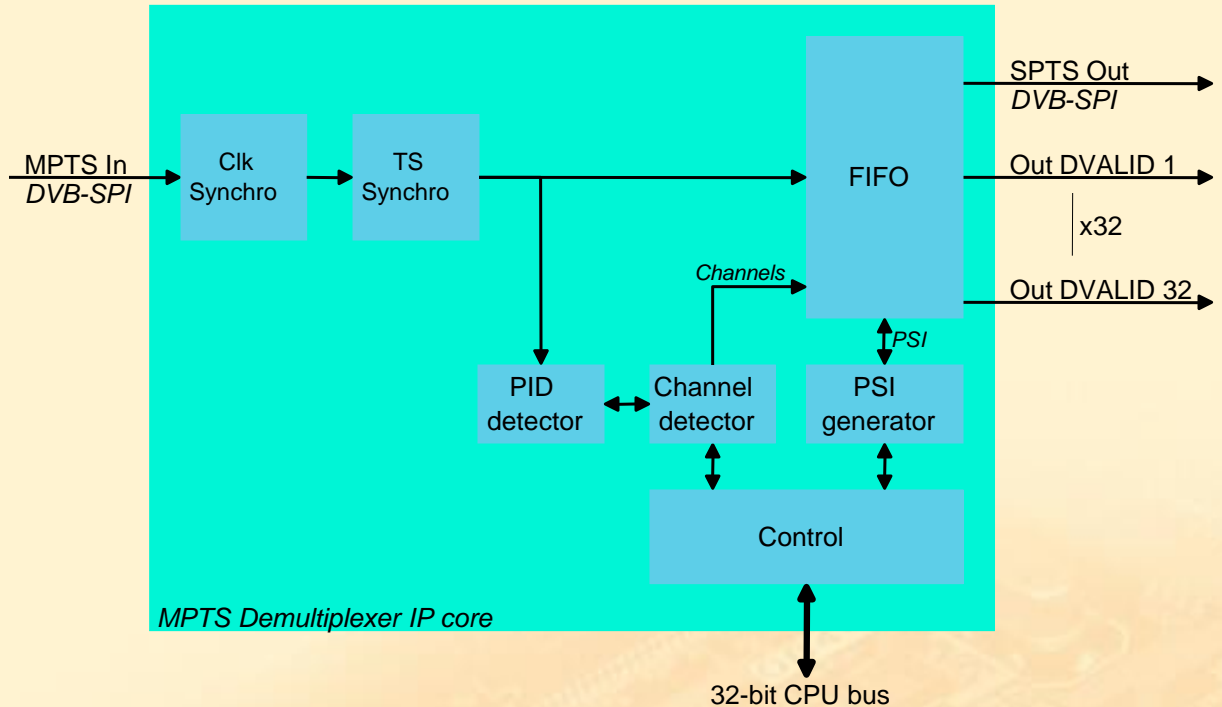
MPTS In
DVB-SPI

Clk
Synchro

TS
Synchro

FIFO

SPTS Out
DVB-SPI

Out DVALID 1

x32

Out DVALID 32

Channels

PSI

PID
detector

Channel
detector

PSI
generator

Control

MPTS Demultiplexer IP core

32-bit CPU bus